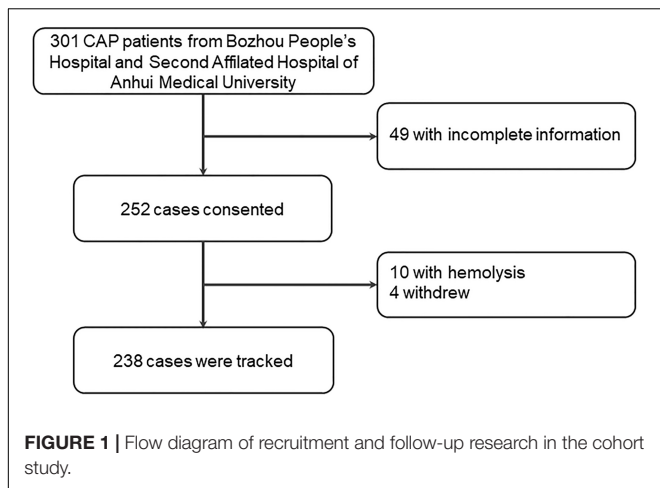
301 CAP patients from Bozhou People's Hospital and Second Affilated Hospital of Anhui Medical University

49 with incomplete information

252 cases consented

10 with hemolysis
4 withdrew

238 cases were tracked

**FIGURE 1 |** Flow diagram of recruitment and follow-up research in the cohort study.